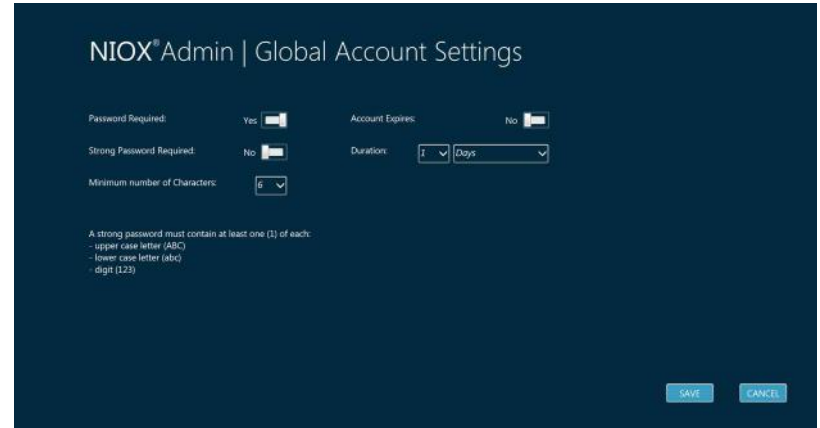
NIOX®Admin | Global Account Settings

Password Required: Yes

Strong Password Required: No

Minimum number of Characters: 6

Account Expires: No

Duration: 1 Days

A strong password must contain at least one (1) of each:
- upper case letter (ABC)
- lower case letter (abc)
- digit (123)

SAVE CANCEL